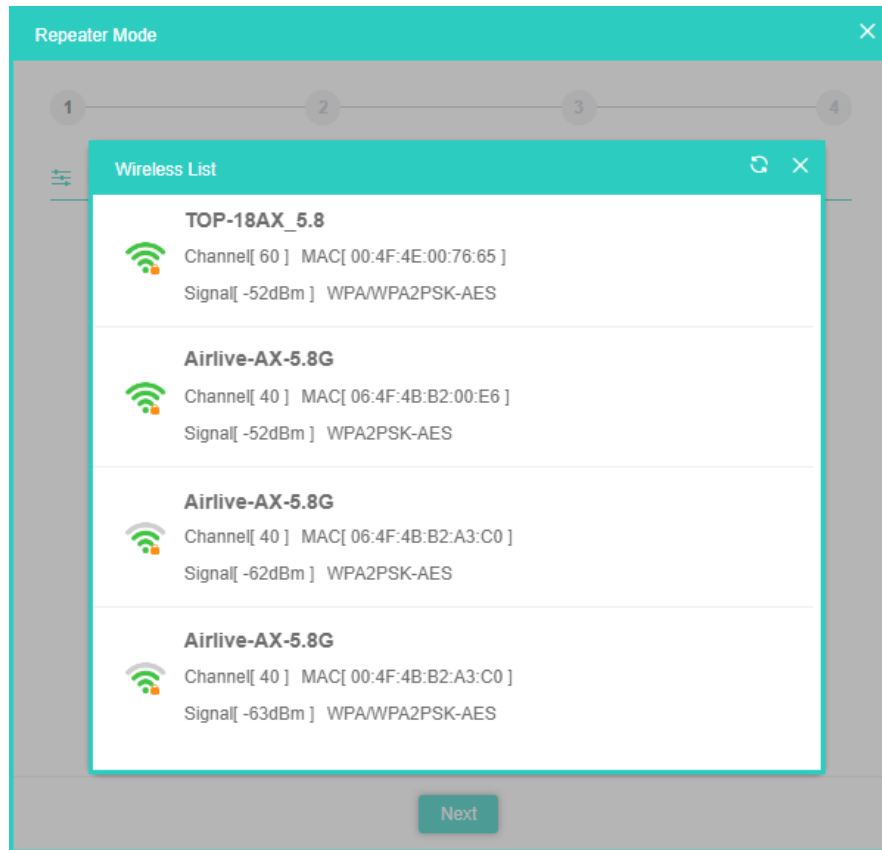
Repeater Mode

1
2
3
4

Wireless List

TOP-18AX_5.8
Channel[ 60 ] MAC[ 00:4F:4E:00:76:65 ]
Signal[ -52dBm ] WPA/WPA2PSK-AES

Airlive-AX-5.8G
Channel[ 40 ] MAC[ 06:4F:4B:B2:00:E6 ]
Signal[ -52dBm ] WPA2PSK-AES

Airlive-AX-5.8G
Channel[ 40 ] MAC[ 06:4F:4B:B2:A3:C0 ]
Signal[ -62dBm ] WPA2PSK-AES

Airlive-AX-5.8G
Channel[ 40 ] MAC[ 00:4F:4B:B2:A3:C0 ]
Signal[ -63dBm ] WPA/WPA2PSK-AES

Next